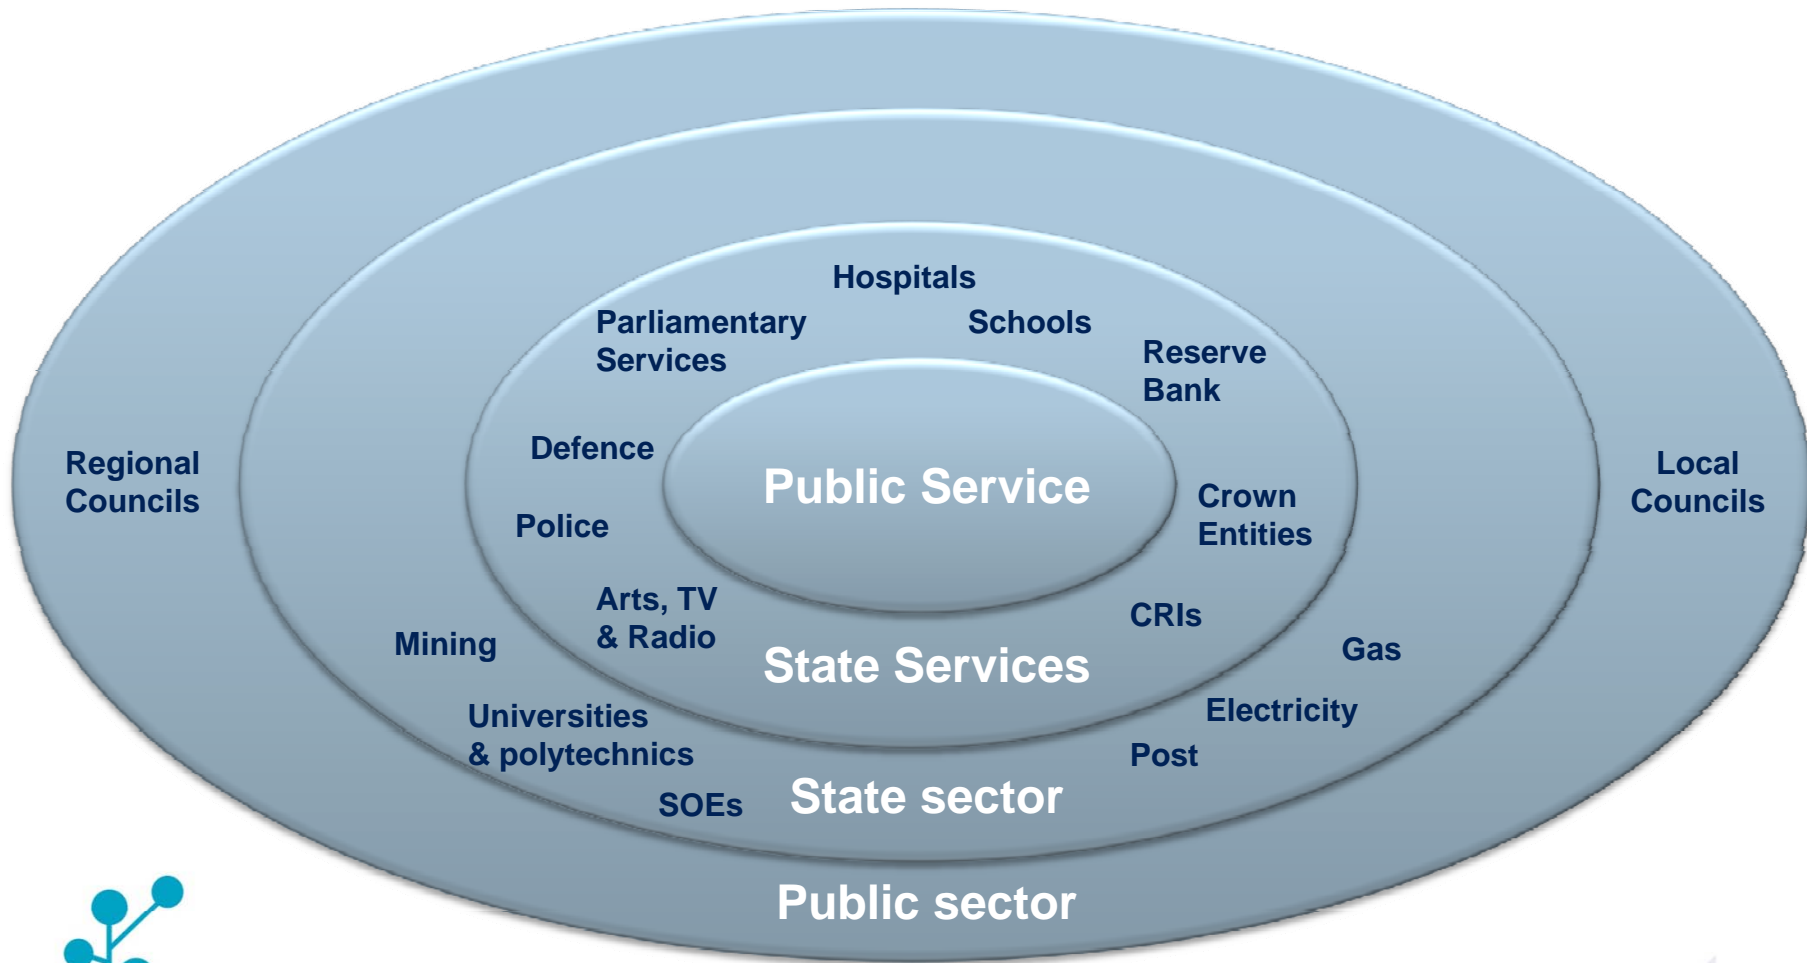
Hospitals

Parliamentary Services

Schools

Reserve Bank

Regional Councils

Defence

Public Service

Crown Entities

Local Councils

Police

Arts, TV & Radio

CRIs

Mining

State Services

Gas

Universities & polytechnics

Electricity

Post

SOEs

State sector

Public sector